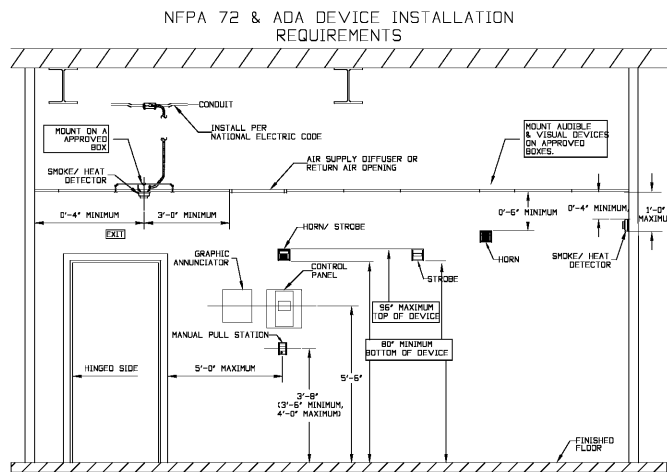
NFPA 72 & ADA DEVICE INSTALLATION REQUIREMENTS

CONDUIT

MOUNT ON A APPROVED BOX

INSTALL PER NATIONAL ELECTRIC CODE

MOUNT AUDIBLE & VISUAL DEVICES ON APPROVED BOXES.

SMOKE/ HEAT DETECTOR

AIR SUPPLY DIFFUSER OR RETURN AIR OPENING

0'-4" MINIMUM

3'-0" MINIMUM

0'-6" MINIMUM

0'-4" MINIMUM

1'-0" MAXIMU

EXIT

HORN/ STROBE

HORN

SMOKE/ HEAT DETECTOR

GRAPHIC ANNUNCIATOR

CONTROL PANEL

STROBE

96" MAXIMUM TOP OF DEVICE

MANUAL PULL STATION

80" MINIMUM BOTTOM OF DEVICE

HINGED SIDE

5'-0" MAXIMUM

3'-8" (3'-6" MINIMUM, 4'-0" MAXIMUM)

5'-6"

FINISHED FLOOR